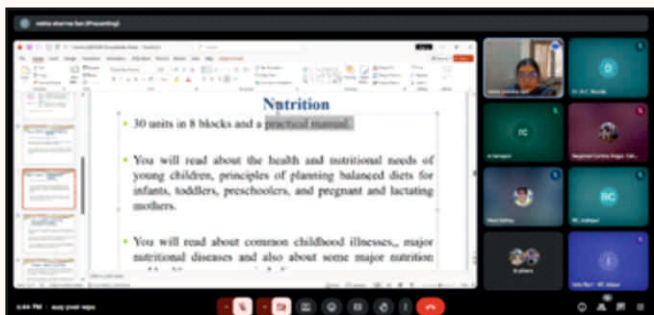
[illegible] (Presenting)

Nutrition

• 30 units in 8 blocks and a practical manual.

• You will read about the health and nutritional needs of young children, principles of planning balanced diets for infants, toddlers, preschoolers, and pregnant and lactating mothers.

• You will read about common childhood illnesses,, major nutritional diseases and also about some major nutrition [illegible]

4:44 PM | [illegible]